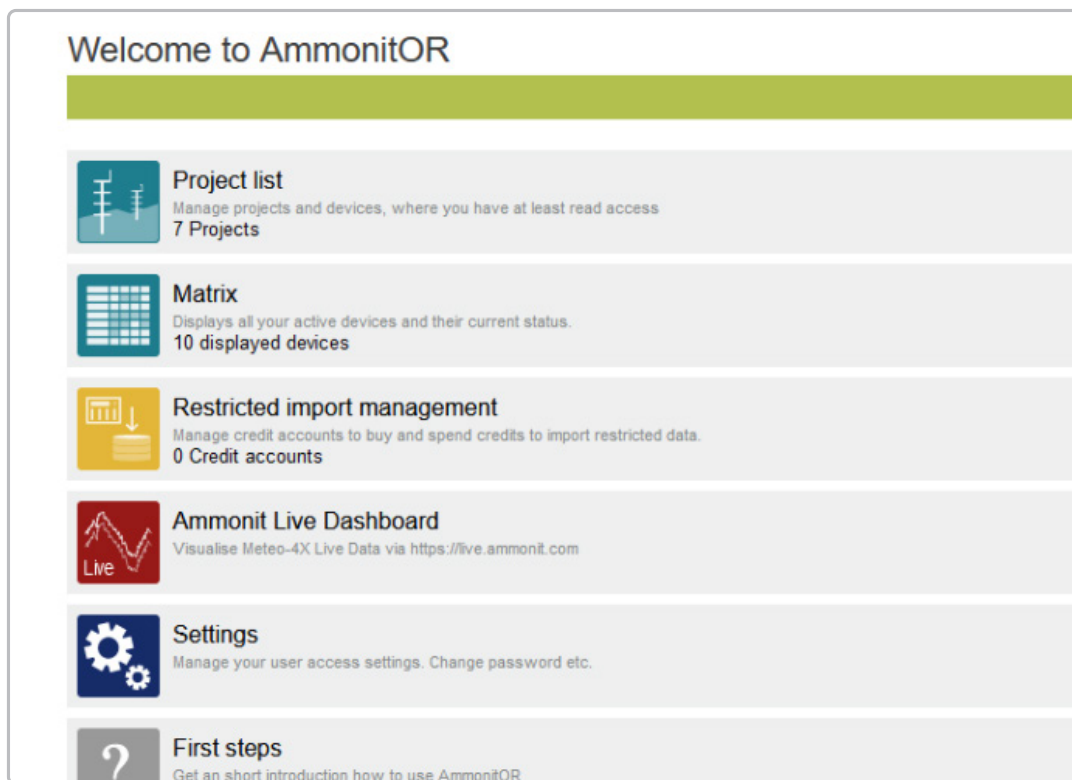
Welcome to AmmonitOR

Project list
Manage projects and devices, where you have at least read access
7 Projects

Matrix
Displays all your active devices and their current status.
10 displayed devices

Restricted import management
Manage credit accounts to buy and spend credits to import restricted data.
0 Credit accounts

Live
Ammonit Live Dashboard
Visualise Meteo-4X Live Data via https://live.ammonit.com

Settings
Manage your user access settings. Change password etc.

?
First steps
Get an short introduction how to use AmmonitOR